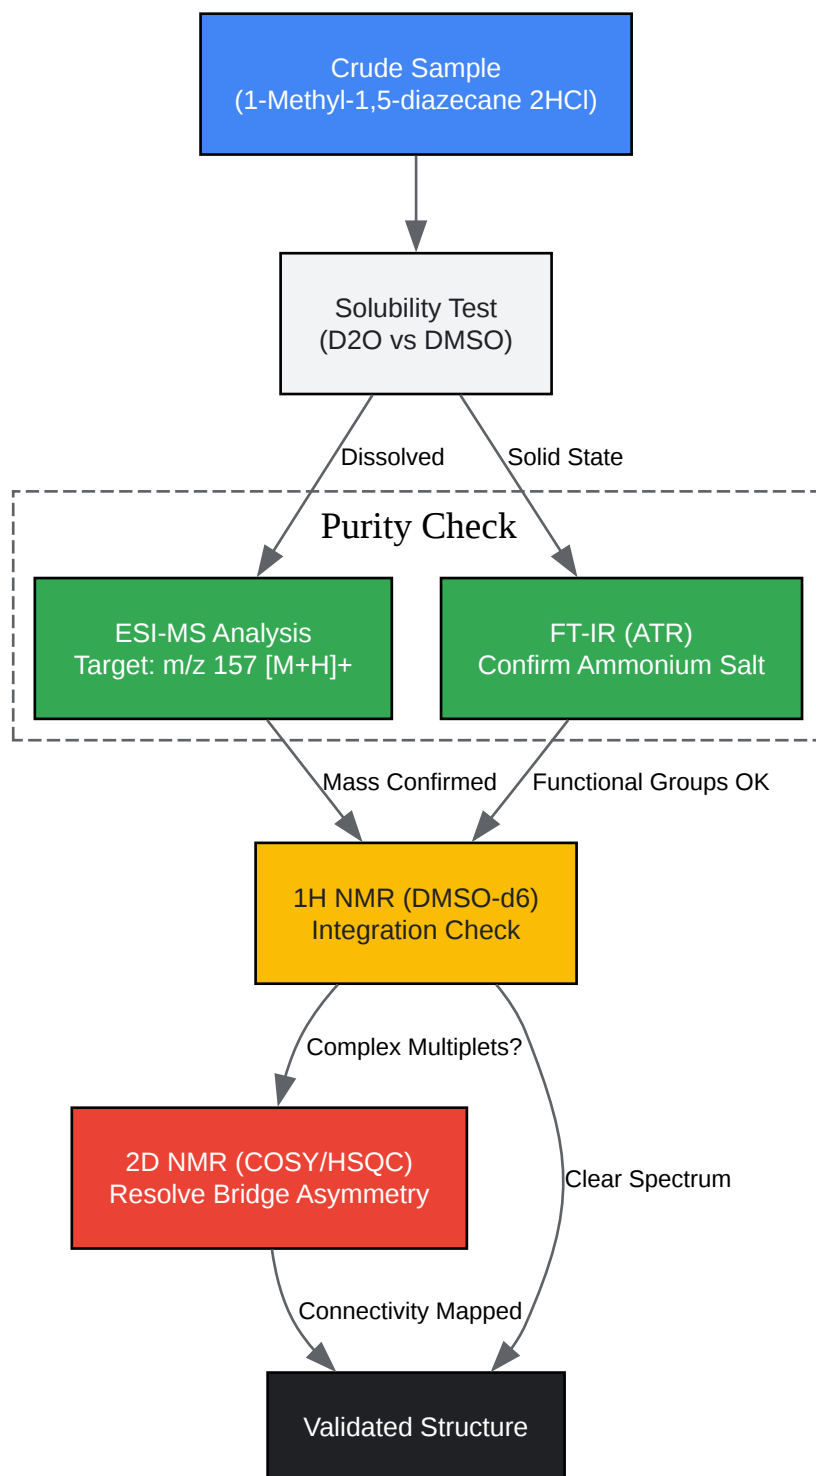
Crude Sample
(1-Methyl-1,5-diazecane 2HCl)

Solubility Test
(D2O vs DMSO)

Dissolved

Solid State

Purity Check

ESI-MS Analysis
Target: m/z 157 [M+H]+

FT-IR (ATR)
Confirm Ammonium Salt

Mass Confirmed

Functional Groups OK

1H NMR (DMSO-d6)
Integration Check

Complex Multiplets?

2D NMR (COSY/HSQC)
Resolve Bridge Asymmetry

Clear Spectrum

Connectivity Mapped

Validated Structure